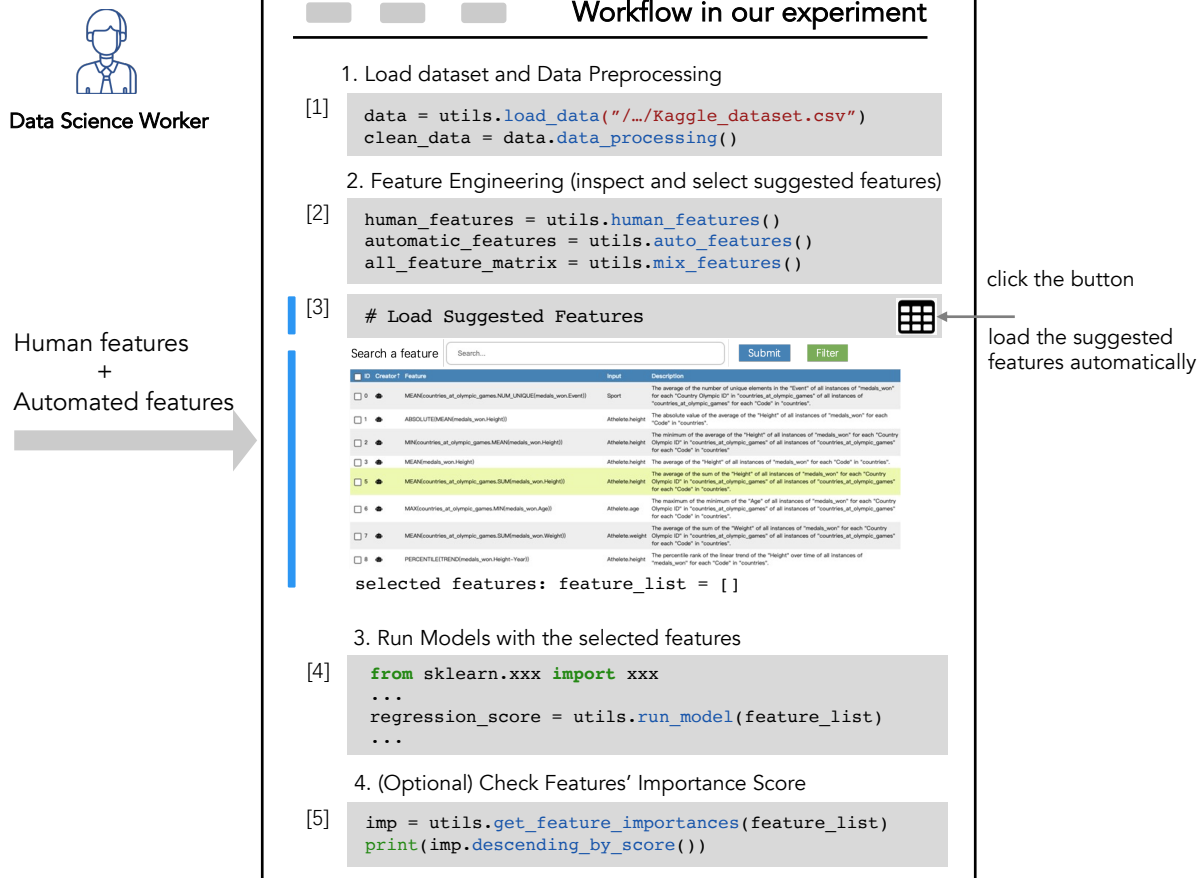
Data Science Worker

Workflow in our experiment

1. Load dataset and Data Preprocessing

[1]
data = utils.load_data("/…/Kaggle_dataset.csv")
clean_data = data.data_processing()

2. Feature Engineering (inspect and select suggested features)

[2]
human_features = utils.human_features()
automatic_features = utils.auto_features()
all_feature_matrix = utils.mix_features()

click the button

[3]
# Load Suggested Features

load the suggested features automatically

Human features
+
Automated features

Search a feature | Search... | Submit | Filter

| ID | Creator | Feature | Input | Description |
|---|---|---|---|---|
| 0 | | MEAN(countries_at_olympic_games.NUM_UNIQUE(medals_won.Event)) | Sport | The average of the number of unique elements in the "Event" of all instances of "medals_won" for each "Country Olympic ID" in "countries_at_olympic_games" of all instances of "countries_at_olympic_games" for each "Code" in "countries". |
| 1 | | ABSOLUTE(MEAN(medals_won.Height)) | Athelete.height | The absolute value of the average of the "Height" of all instances of "medals_won" for each "Code" in "countries". |
| 2 | | MIN(countries_at_olympic_games.MEAN(medals_won.Height)) | Athelete.height | The minimum of the average of the "Height" of all instances of "medals_won" for each "Country Olympic ID" in "countries_at_olympic_games" of all instances of "countries_at_olympic_games" for each "Code" in "countries". |
| 3 | | MEAN(medals_won.Height) | Athelete.height | The average of the "Height" of all instances of "medals_won" for each "Code" in "countries". |
| 5 | | MEAN(countries_at_olympic_games.SUM(medals_won.Height)) | Athelete.height | The average of the sum of the "Height" of all instances of "medals_won" for each "Country Olympic ID" in "countries_at_olympic_games" of all instances of "countries_at_olympic_games" for each "Code" in "countries". |
| 6 | | MAX(countries_at_olympic_games.MIN(medals_won.Age)) | Athelete.age | The maximum of the minimum of the "Age" of all instances of "medals_won" for each "Country Olympic ID" in "countries_at_olympic_games" of all instances of "countries_at_olympic_games" for each "Code" in "countries". |
| 7 | | MEAN(countries_at_olympic_games.SUM(medals_won.Weight)) | Athelete.weight | The average of the sum of the "Weight" of all instances of "medals_won" for each "Country Olympic ID" in "countries_at_olympic_games" of all instances of "countries_at_olympic_games" for each "Code" in "countries". |
| 8 | | PERCENTILE(TREND(medals_won.Height-Year)) | Athelete.height | The percentile rank of the linear trend of the "Height" over time of all instances of "medals_won" for each "Code" in "countries". |

selected features: feature_list = []

3. Run Models with the selected features

[4]
from sklearn.xxx import xxx
...
regression_score = utils.run_model(feature_list)
...

4. (Optional) Check Features' Importance Score

[5]
imp = utils.get_feature_importances(feature_list)
print(imp.descending_by_score())